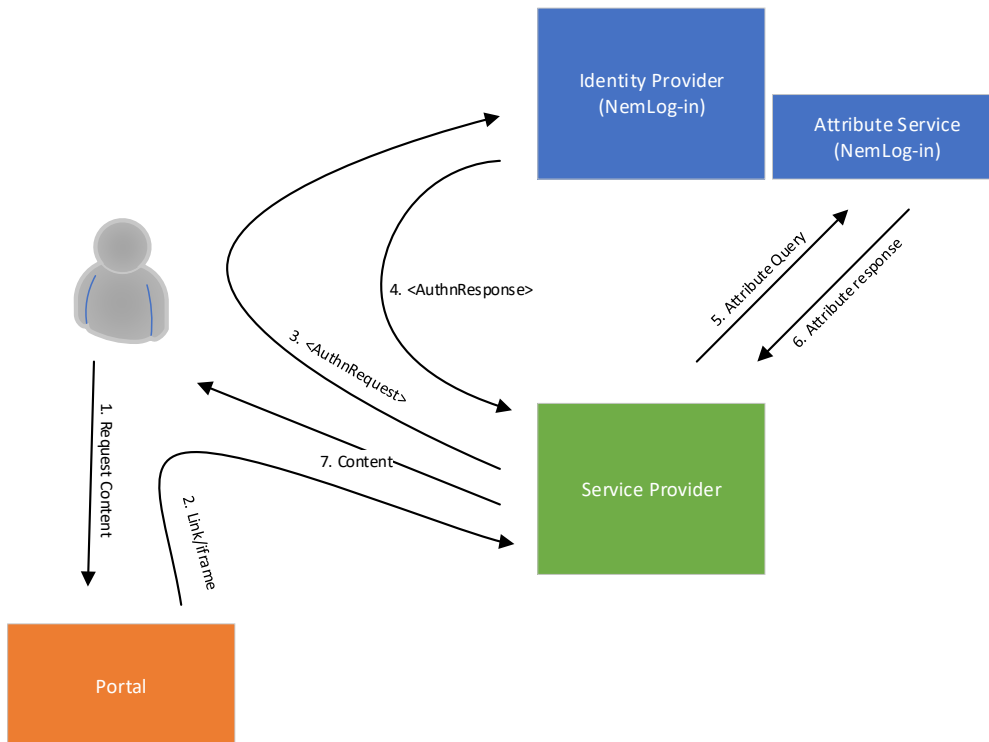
Identity Provider
(NemLog-in)

Attribute Service
(NemLog-in)

4. <AuthnResponse>

5. Attribute Query

6. Attribute response

3. <AuthnRequest>

1. Request Content

7. Content

2. Link/iframe

Service Provider

Portal